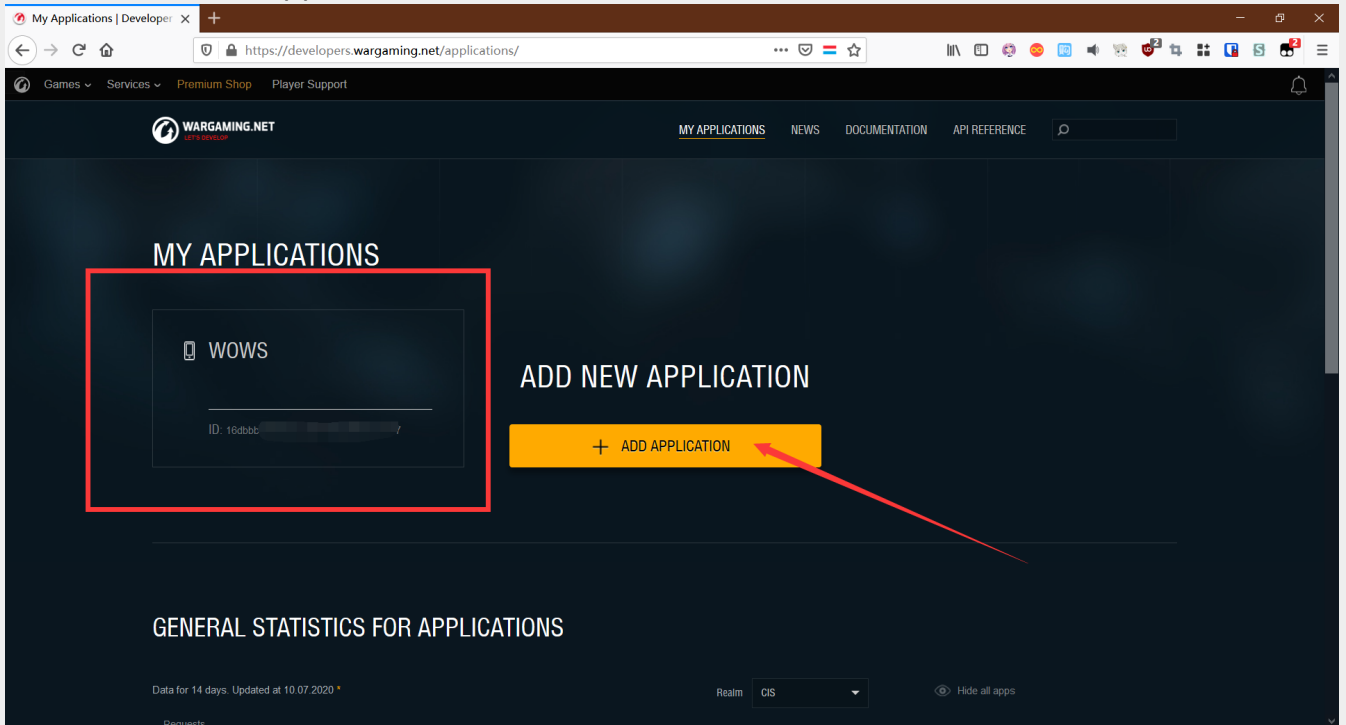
My Applications | Developer ×
+

https://developers.wargaming.net/applications/

Games Services Premium Shop Player Support

WARGAMING.NET
LET'S DEVELOP

MY APPLICATIONS NEWS DOCUMENTATION API REFERENCE

MY APPLICATIONS

WOWS

ID: 16dbbb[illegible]/

ADD NEW APPLICATION

+ ADD APPLICATION

GENERAL STATISTICS FOR APPLICATIONS

Data for 14 days. Updated at 10.07.2020 *

Realm CIS

Hide all apps

Requests